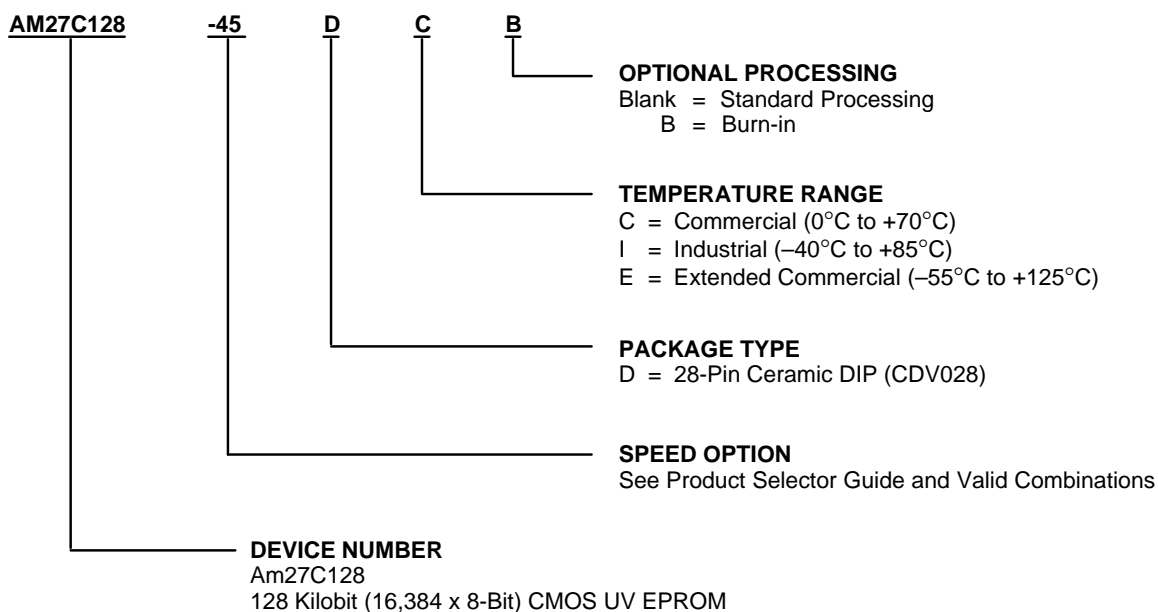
AM27C128 -45 D C B

OPTIONAL PROCESSING
Blank = Standard Processing
B = Burn-in

TEMPERATURE RANGE
C = Commercial (0°C to +70°C)
I = Industrial (–40°C to +85°C)
E = Extended Commercial (–55°C to +125°C)

PACKAGE TYPE
D = 28-Pin Ceramic DIP (CDV028)

SPEED OPTION
See Product Selector Guide and Valid Combinations

DEVICE NUMBER
Am27C128
128 Kilobit (16,384 x 8-Bit) CMOS UV EPROM